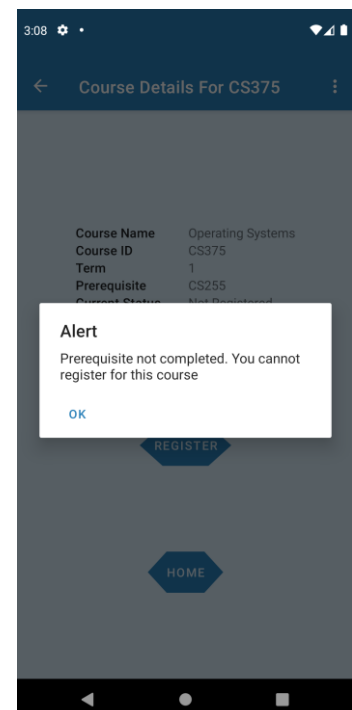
3:08

Course Details For CS375

| Course Name | Operating Systems |
|---|---|
| Course ID | CS375 |
| Term | 1 |
| Prerequisite | CS255 |
| Current Status | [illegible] |

Alert

Prerequisite not completed. You cannot register for this course

OK

REGISTER

HOME